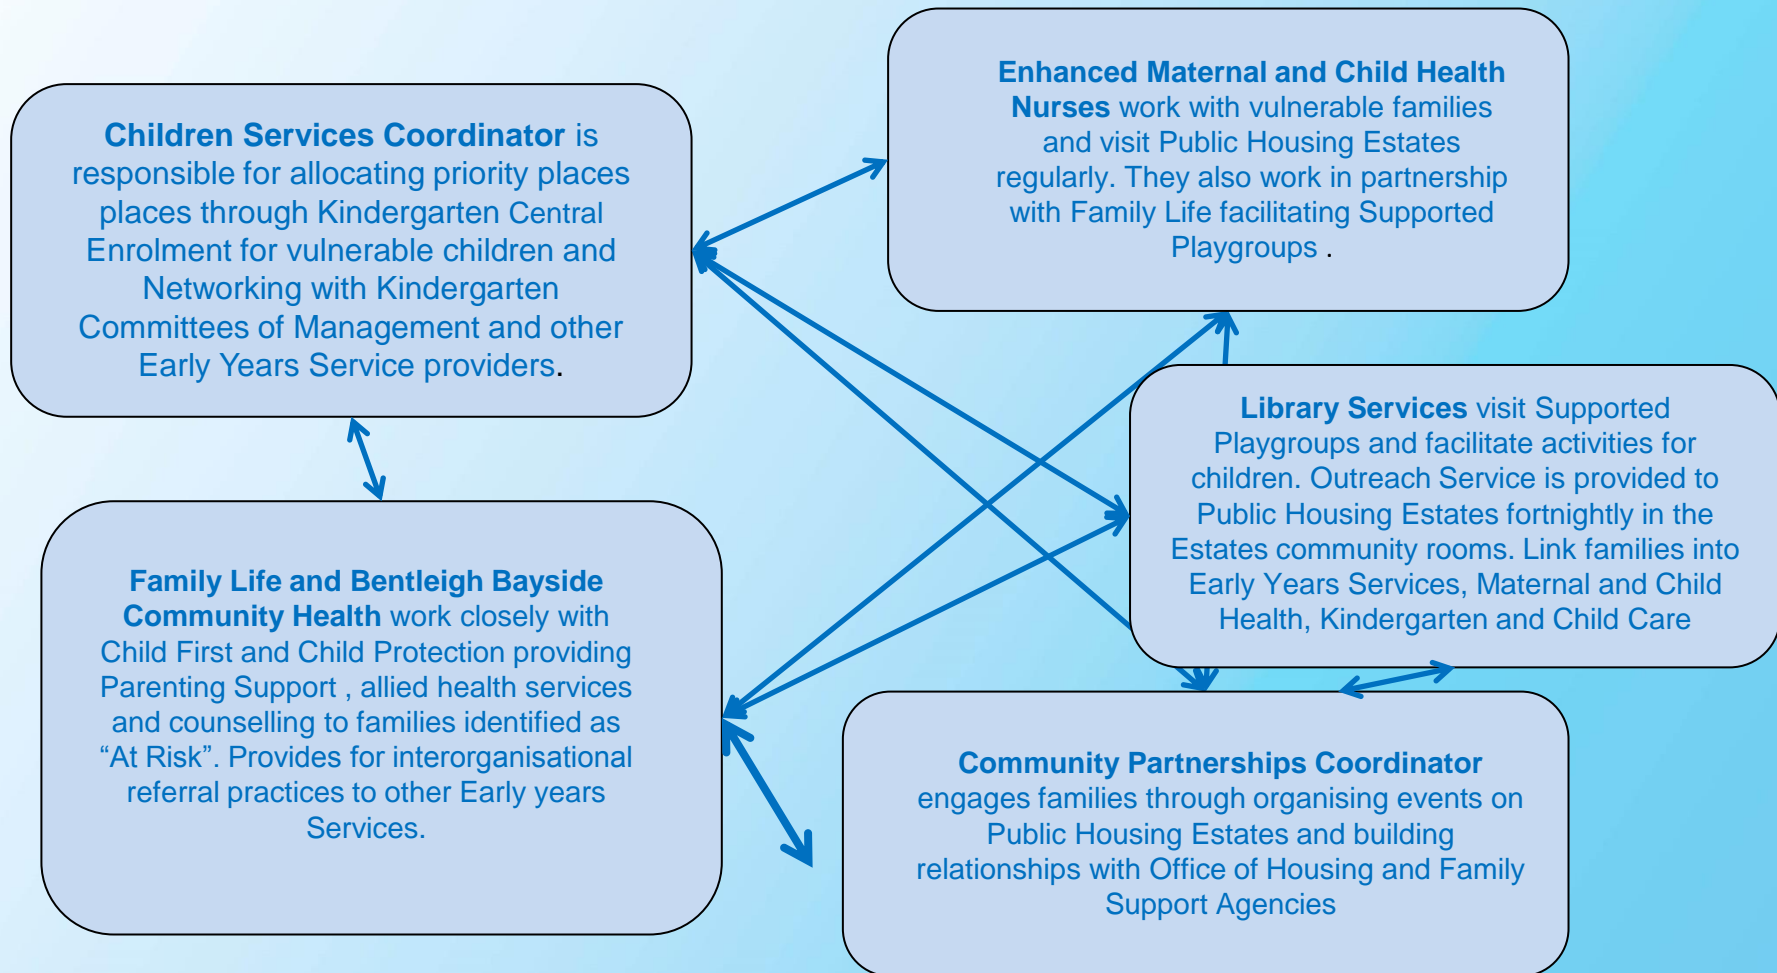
**Children Services Coordinator** is responsible for allocating priority places places through Kindergarten Central Enrolment for vulnerable children and Networking with Kindergarten Committees of Management and other Early Years Service providers.

**Enhanced Maternal and Child Health Nurses** work with vulnerable families and visit Public Housing Estates regularly. They also work in partnership with Family Life facilitating Supported Playgroups .

**Library Services** visit Supported Playgroups and facilitate activities for children. Outreach Service is provided to Public Housing Estates fortnightly in the Estates community rooms. Link families into Early Years Services, Maternal and Child Health, Kindergarten and Child Care

**Family Life and Bentleigh Bayside Community Health** work closely with Child First and Child Protection providing Parenting Support , allied health services and counselling to families identified as “At Risk”. Provides for interorganisational referral practices to other Early years Services.

**Community Partnerships Coordinator** engages families through organising events on Public Housing Estates and building relationships with Office of Housing and Family Support Agencies